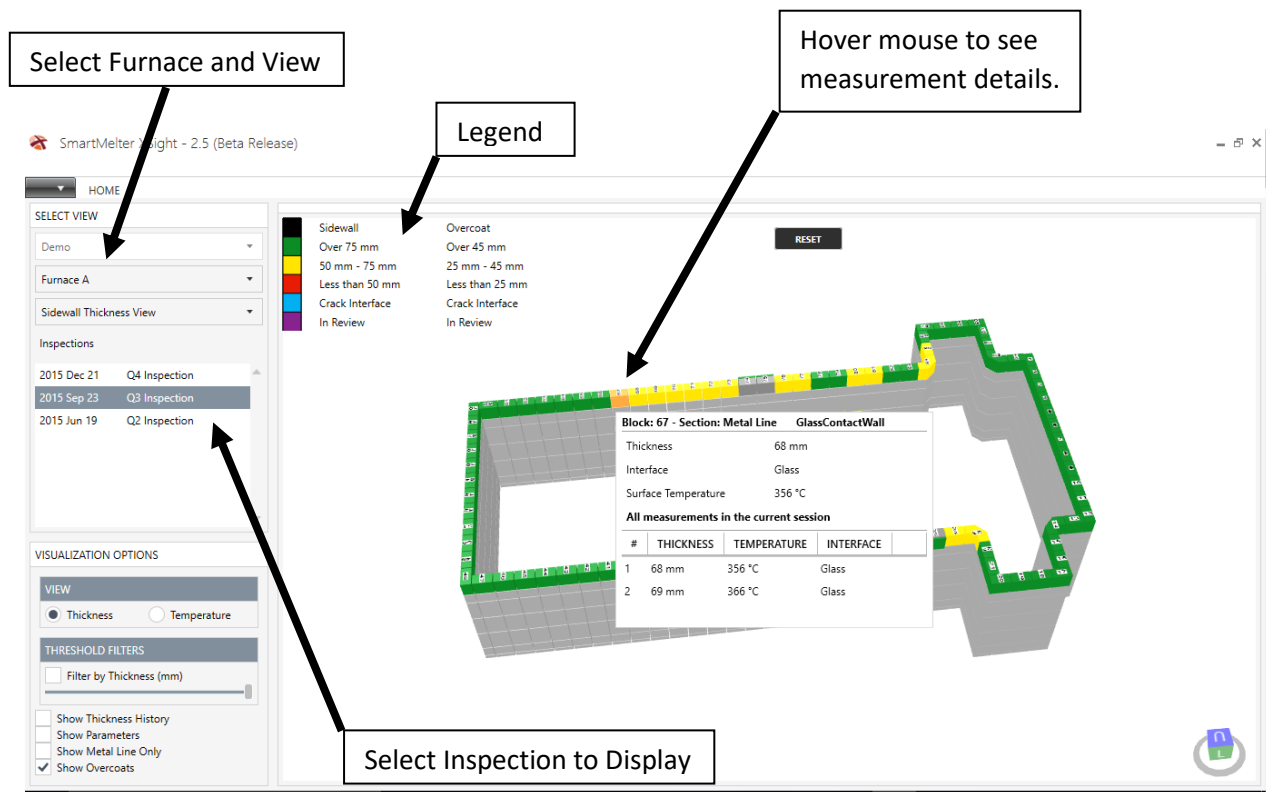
Select Furnace and View

Hover mouse to see measurement details.

Legend

SmartMelter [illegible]ight - 2.5 (Beta Release)

HOME

SELECT VIEW

Demo

Furnace A

Sidewall Thickness View

Inspections

2015 Dec 21 Q4 Inspection
2015 Sep 23 Q3 Inspection
2015 Jun 19 Q2 Inspection

VISUALIZATION OPTIONS

VIEW

Thickness
Temperature

THRESHOLD FILTERS

Filter by Thickness (mm)

Show Thickness History
Show Parameters
Show Metal Line Only
Show Overcoats

| Sidewall | Overcoat |
|---|---|
| Over 75 mm | Over 45 mm |
| 50 mm - 75 mm | 25 mm - 45 mm |
| Less than 50 mm | Less than 25 mm |
| Crack Interface | Crack Interface |
| In Review | In Review |

RESET

Block: 67 - Section: Metal Line GlassContactWall

Thickness 68 mm
Interface Glass
Surface Temperature 356 °C

All measurements in the current session

| # | THICKNESS | TEMPERATURE | INTERFACE |
|---|---|---|---|
| 1 | 68 mm | 356 °C | Glass |
| 2 | 69 mm | 366 °C | Glass |

Select Inspection to Display